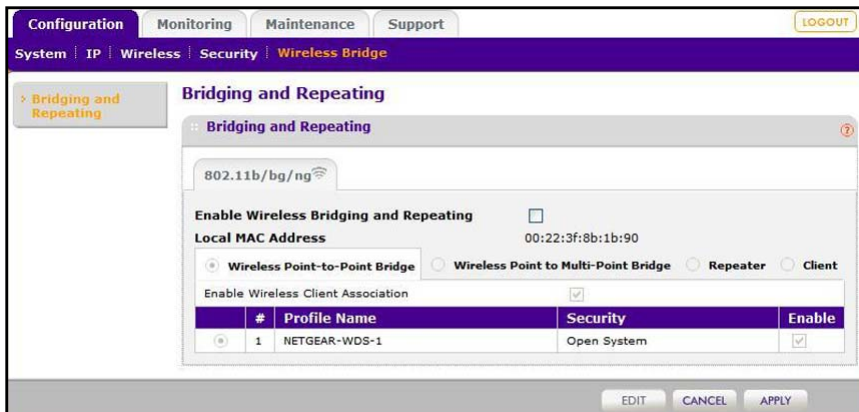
Configuration | Monitoring | Maintenance | Support | LOGOUT

System | IP | Wireless | Security | Wireless Bridge

› Bridging and Repeating

Bridging and Repeating

Bridging and Repeating

802.11b/bg/ng

Enable Wireless Bridging and Repeating

Local MAC Address 00:22:3f:8b:1b:90

Wireless Point-to-Point Bridge | Wireless Point to Multi-Point Bridge | Repeater | Client

Enable Wireless Client Association

| | # | Profile Name | Security | Enable |
|---|---|---|---|---|
| | 1 | NETGEAR-WDS-1 | Open System | |

EDIT CANCEL APPLY